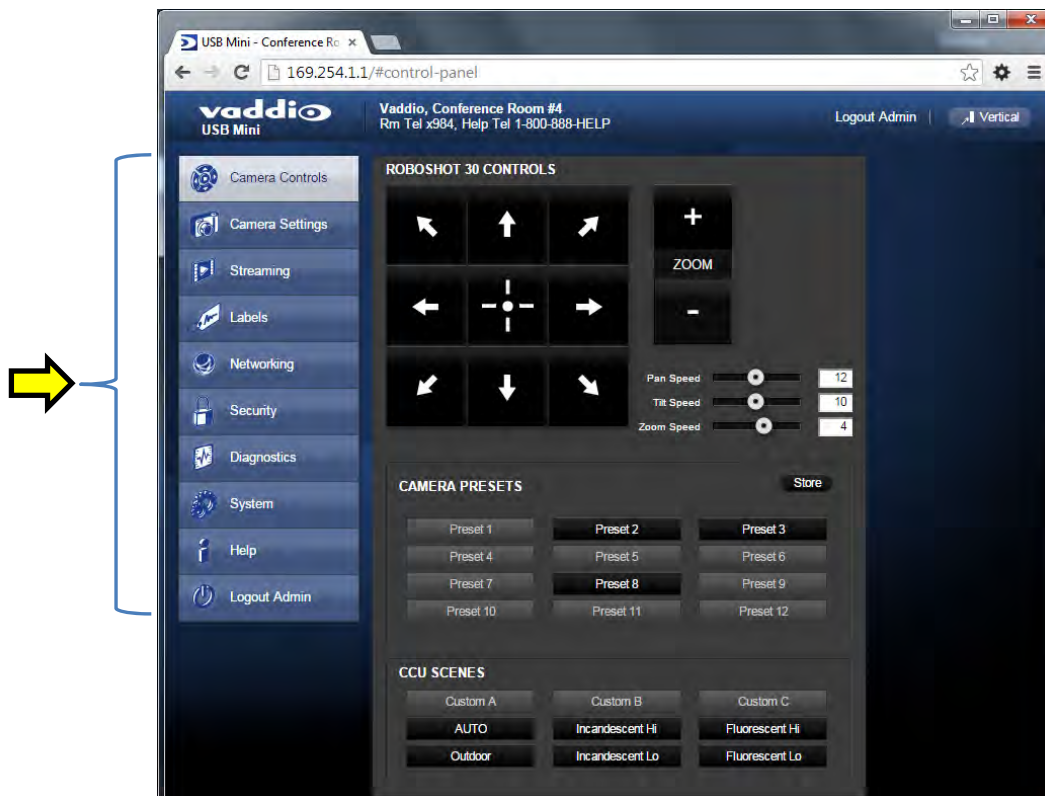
USB Mini - Conference Ro

169.254.1.1/#control-panel

vaddio
USB Mini

Vaddio, Conference Room #4
Rm Tel x984, Help Tel 1-800-888-HELP

Logout Admin | Vertical

Camera Controls
Camera Settings
Streaming
Labels
Networking
Security
Diagnostics
System
Help
Logout Admin

ROBOSHOT 30 CONTROLS

+
ZOOM
-

Pan Speed 12
Tilt Speed 10
Zoom Speed 4

CAMERA PRESETS
Store

| Preset 1 | Preset 2 | Preset 3 |
|---|---|---|
| Preset 4 | Preset 5 | Preset 6 |
| Preset 7 | Preset 8 | Preset 9 |
| Preset 10 | Preset 11 | Preset 12 |

CCU SCENES

| Custom A | Custom B | Custom C |
|---|---|---|
| AUTO | Incandescent Hi | Fluorescent Hi |
| Outdoor | Incandescent Lo | Fluorescent Lo |